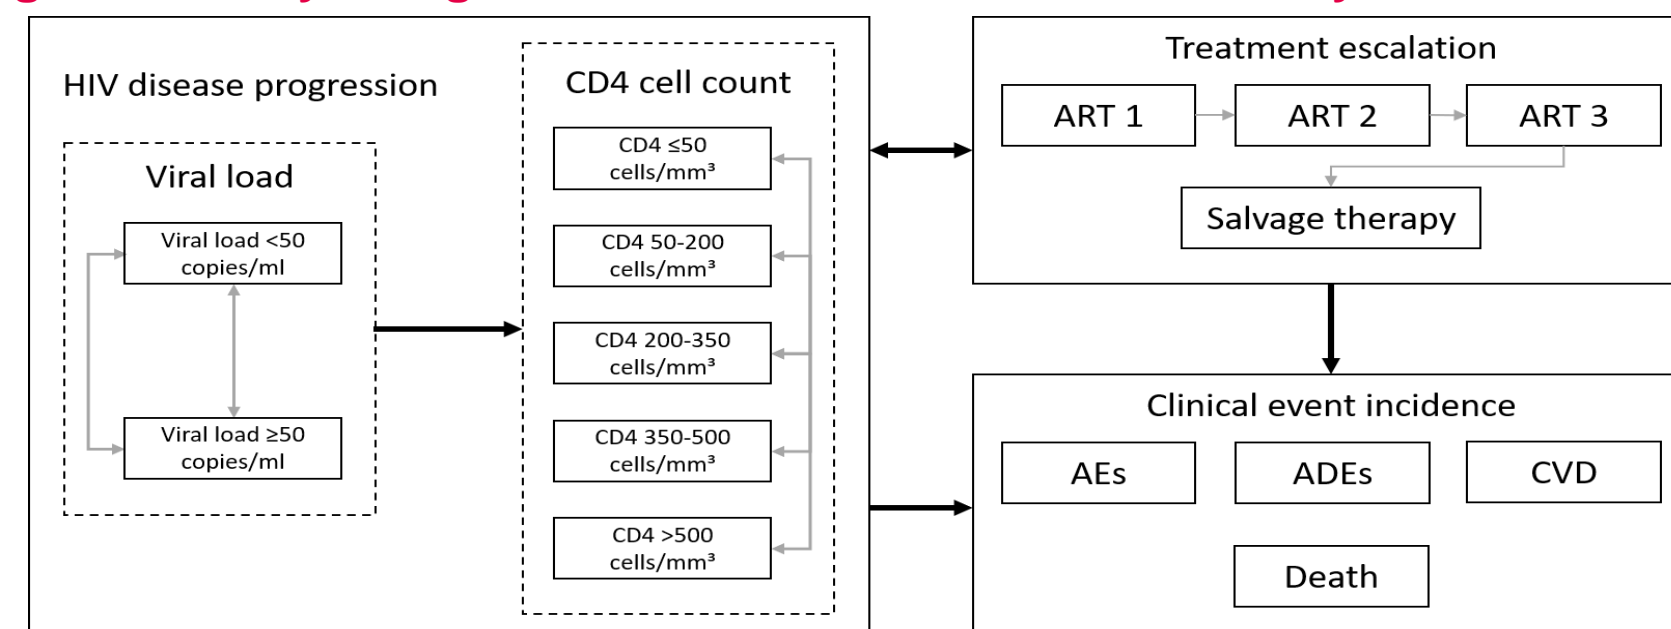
HIV disease progression

Viral load

Viral load <50 copies/ml

Viral load ≥50 copies/ml

CD4 cell count

CD4 ≤50 cells/mm³

CD4 50-200 cells/mm³

CD4 200-350 cells/mm³

CD4 350-500 cells/mm³

CD4 >500 cells/mm³

Treatment escalation

ART 1

ART 2

ART 3

Salvage therapy

Clinical event incidence

AEs

ADEs

CVD

Death